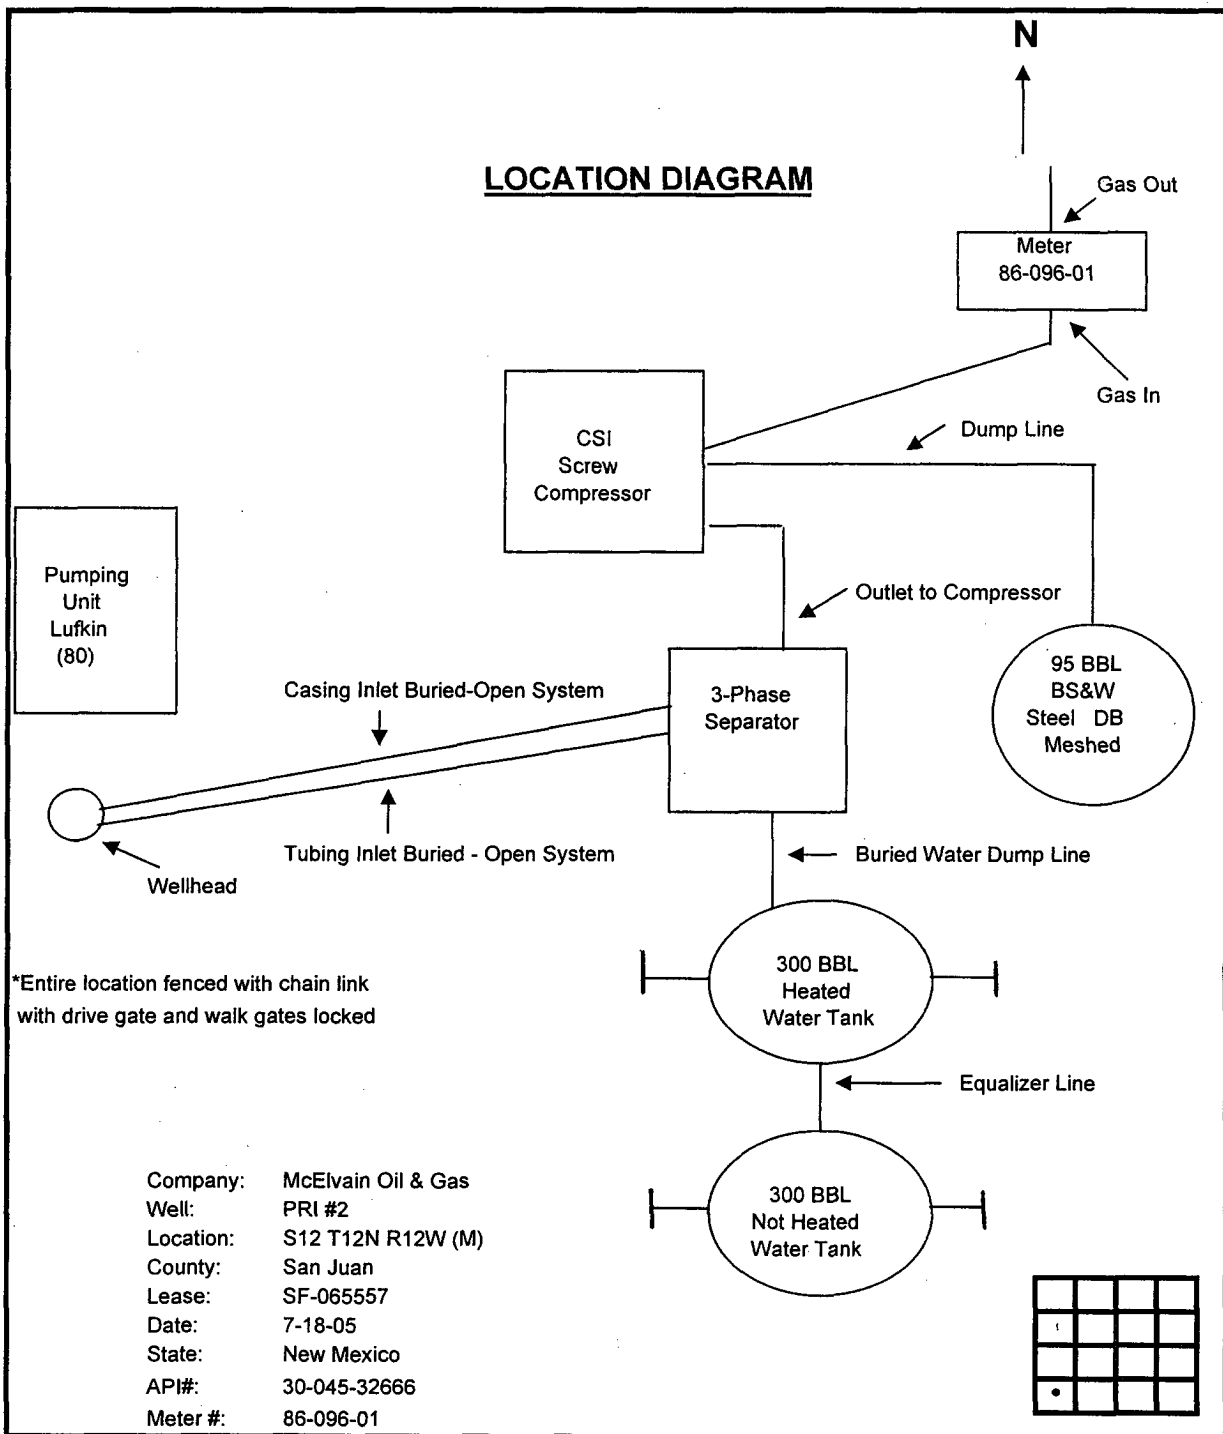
N

LOCATION DIAGRAM

Gas Out

Meter
86-096-01

Gas In

CSI
Screw
Compressor

Dump Line

Pumping
Unit
Lufkin
(80)

Outlet to Compressor

Casing Inlet Buried-Open System

3-Phase
Separator

95 BBL
BS&W
Steel DB
Meshed

Tubing Inlet Buried - Open System

Wellhead

Buried Water Dump Line

*Entire location fenced with chain link with drive gate and walk gates locked

300 BBL
Heated
Water Tank

Equalizer Line

300 BBL
Not Heated
Water Tank

| | |
|---|---|
| Company: | McElvain Oil & Gas |
| Well: | PRI #2 |
| Location: | S12 T12N R12W (M) |
| County: | San Juan |
| Lease: | SF-065557 |
| Date: | 7-18-05 |
| State: | New Mexico |
| API#: | 30-045-32666 |
| Meter #: | 86-096-01 |